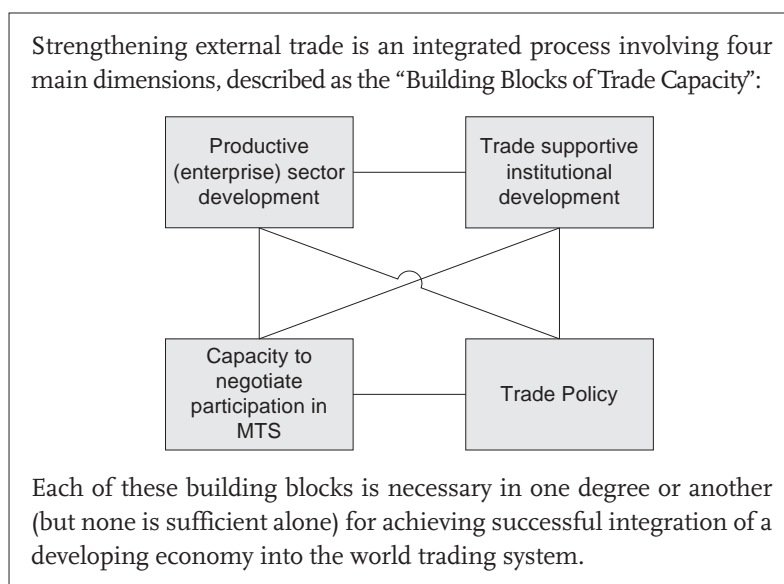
Strengthening external trade is an integrated process involving four main dimensions, described as the "Building Blocks of Trade Capacity":

Productive (enterprise) sector development

Trade supportive institutional development

Capacity to negotiate participation in MTS

Trade Policy

Each of these building blocks is necessary in one degree or another (but none is sufficient alone) for achieving successful integration of a developing economy into the world trading system.